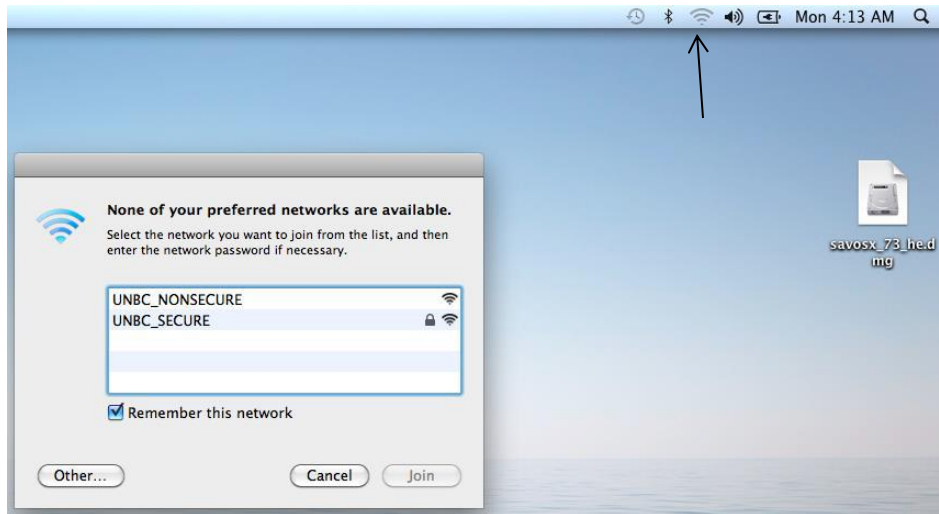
Mon 4:13 AM

None of your preferred networks are available.

Select the network you want to join from the list, and then enter the network password if necessary.

UNBC_NONSECURE
UNBC_SECURE

Remember this network

Other...
Cancel
Join

savosx_73_he.dmg